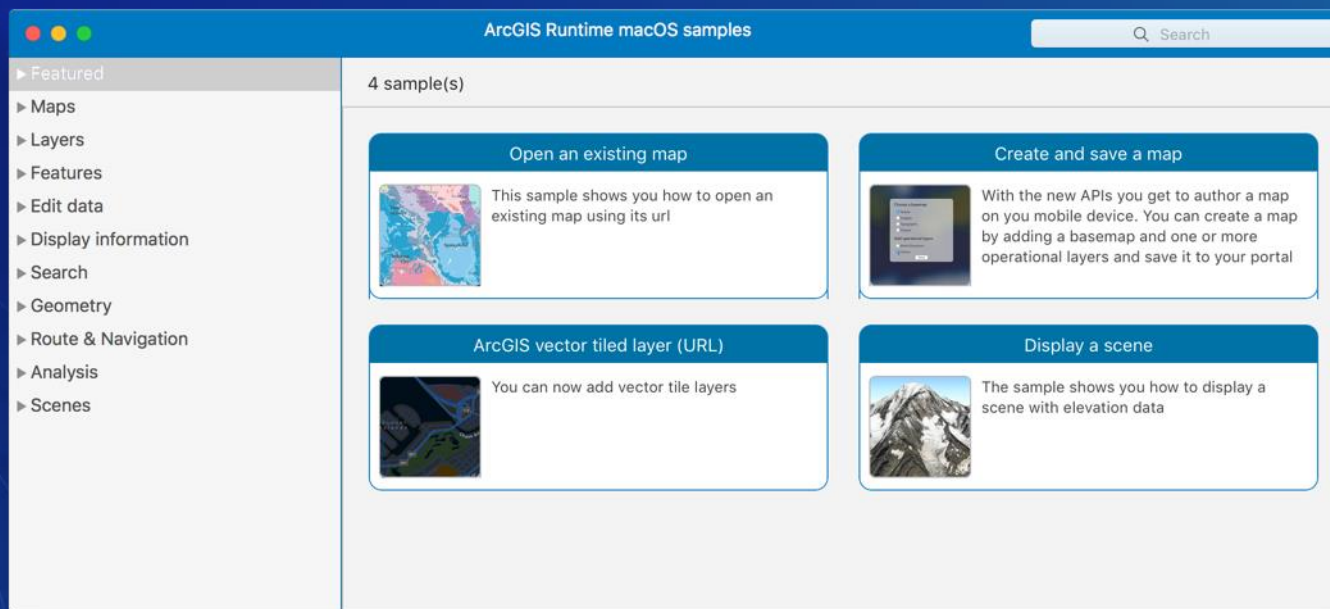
ArcGIS Runtime macOS samples

Search

▶ Featured
▶ Maps
▶ Layers
▶ Features
▶ Edit data
▶ Display information
▶ Search
▶ Geometry
▶ Route & Navigation
▶ Analysis
▶ Scenes

4 sample(s)

Open an existing map

This sample shows you how to open an existing map using its url

Create and save a map

With the new APIs you get to author a map on you mobile device. You can create a map by adding a basemap and one or more operational layers and save it to your portal

ArcGIS vector tiled layer (URL)

You can now add vector tile layers

Display a scene

The sample shows you how to display a scene with elevation data